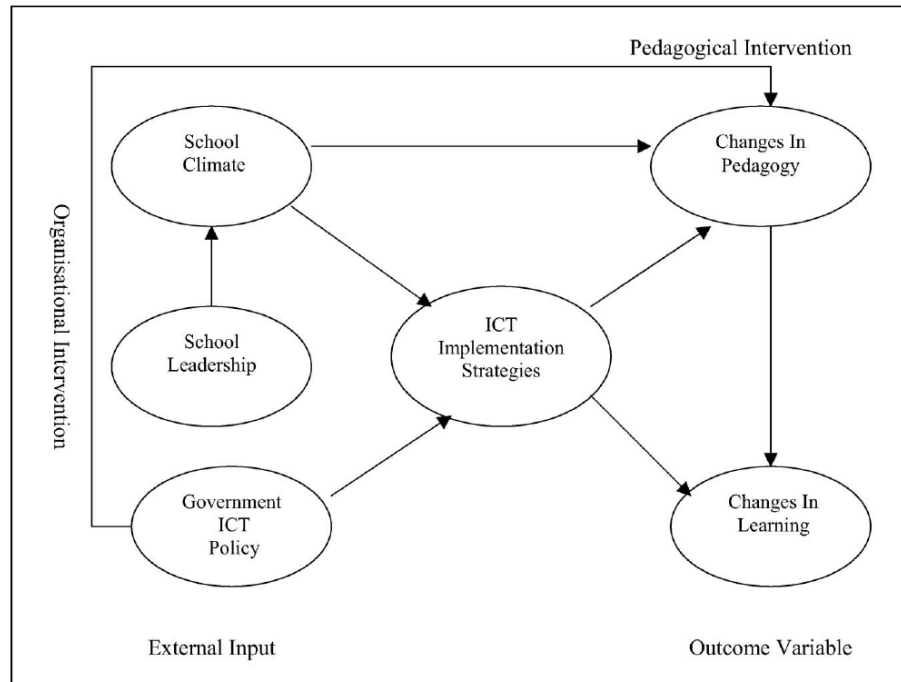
Pedagogical Intervention

Organisational Intervention

School Climate

Changes In Pedagogy

School Leadership

ICT Implementation Strategies

Government ICT Policy

Changes In Learning

External Input

Outcome Variable